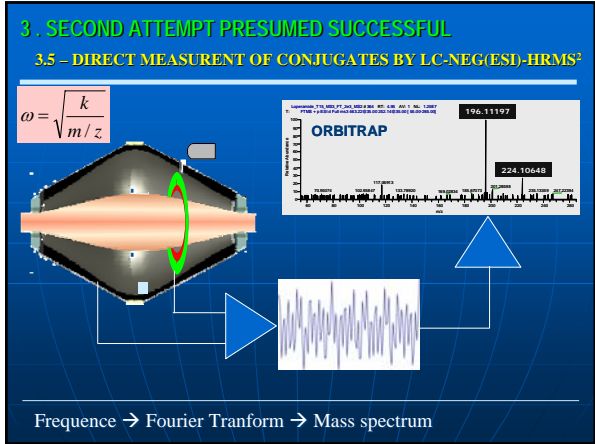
3 . SECOND ATTEMPT PRESUMED SUCCESSFUL

3.5 – DIRECT MEASURENT OF CONJUGATES BY LC-NEG(ESI)-HRMS²

$\omega = \sqrt{\frac{k}{m/z}}$

Lupenamide_T10_MED_FT_2e3_MED#364 RT: 4.95 AV: 1 NL: 1.26E7
T: FTMS + p ESI Full ms3 463.23@35.00 252.14@35.00 [50.00-265.00]

ORBITRAP

196.11197

224.10648

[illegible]

Relative Abundance

m/z

Frequence → Fourier Tranform → Mass spectrum